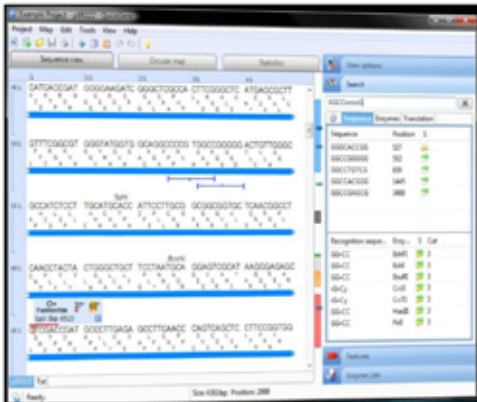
Project Map Edit Tools View Help

Sequence view

Circular map

Statistics

View options

Search

GGCCnnnnG

Sequence

Enzymes

Translation

| Sequence | Position | S |
|---|---|---|
| GGCCACCGG | 327 | |
| GGCCGGGGG | 552 | |
| GGCCTGTCG | 830 | |
| GGCCACCGG | 1445 | |
| GGCCGAGCG | 2488 | |

| Recognition seque... | Enzy... | S | Cut |
|---|---|---|---|
| GG^CC | BshFI | | 3 |
| GG^CC | BsnI | | 3 |
| GG^CC | BsuRI | | 3 |
| rGr^Cy | CviJI | | 3 |
| rGr^Cy | CviTI | | 3 |
| GG^CC | HaeIII | | 3 |
| GG^CC | PalI | | 3 |

CATGACCGAT GGGGAAGATC GGGCTCGCCA CTTCGGGCTC ATGAGCGCTT

GTTTCGGCGT GGGTATGGTG GCAGGCCCCG TGGCCGGGGG ACTGTTGGGC

SphI

GCCATCTCCT TGCATGCACC ATTCCTTGCG GCGGCGGTGC TCAACGGCCT

BamHI

CAACCTACTA CTGGGCTGCT TCCTAATGCA GGAGTCGCAT AAGGGAGAGC

GGCACCCGAT GGCTTGAGA GCCTTCAACC CAGTCAGCTC CTTCCGGTGG

Features

Enzyme List

Size 4361bp Position 2988

Ready